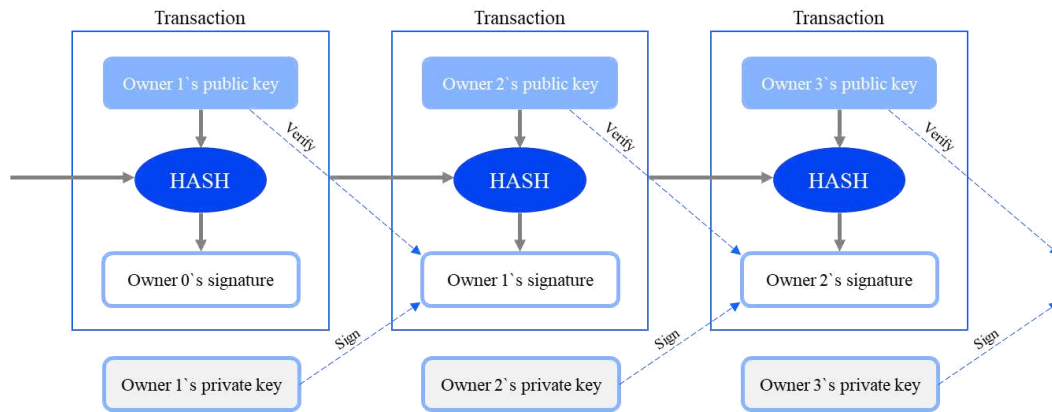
Transaction

Owner 1`s public key

Verify

HASH

Owner 0`s signature

Sign

Owner 1`s private key

Transaction

Owner 2`s public key

Verify

HASH

Owner 1`s signature

Sign

Owner 2`s private key

Transaction

Owner 3`s public key

Verify

HASH

Owner 2`s signature

Sign

Owner 3`s private key